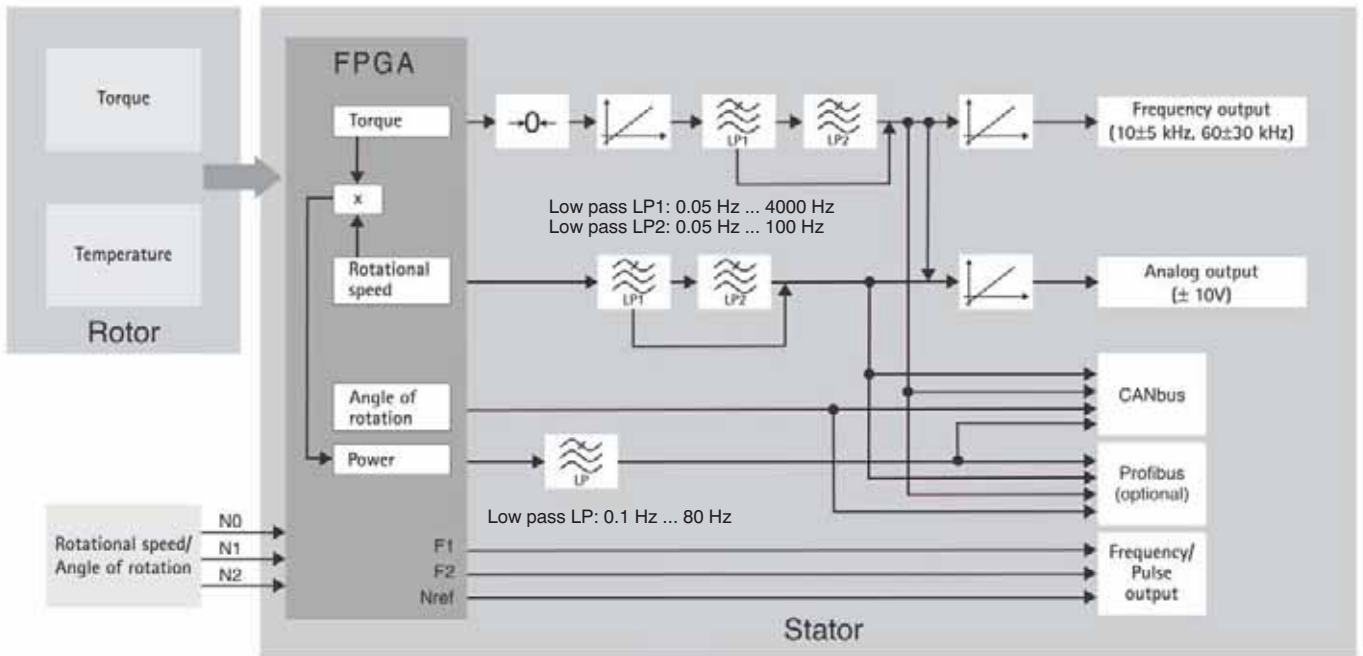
Torque

Temperature

Rotor

FPGA

Torque

x

Rotational speed

Angle of rotation

Power

→0←

LP1

LP2

Low pass LP1: 0.05 Hz ... 4000 Hz
Low pass LP2: 0.05 Hz ... 100 Hz

LP1

LP2

LP

Low pass LP: 0.1 Hz ... 80 Hz

Frequency output (10±5 kHz, 60±30 kHz)

Analog output (± 10V)

CANbus

Profibus (optional)

Frequency/ Pulse output

Rotational speed/ Angle of rotation

N0

N1

N2

F1

F2

Nref

Stator